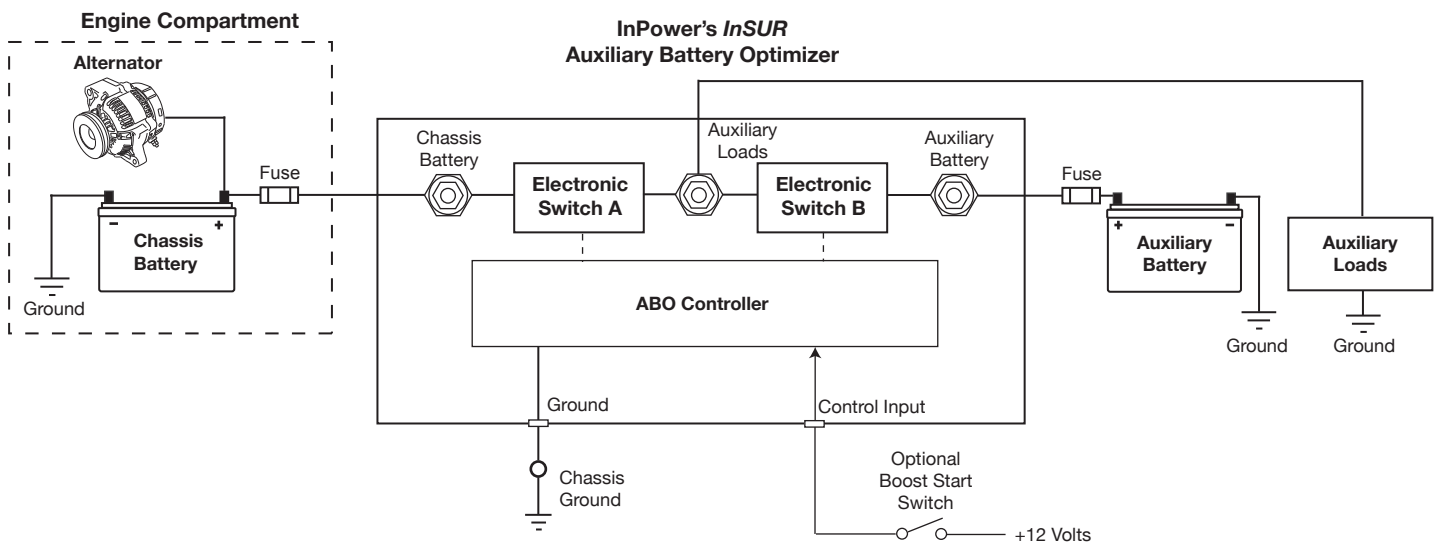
Engine Compartment

Alternator

Ground

-

+

Chassis Battery

Fuse

InPower's *InSUR*
Auxiliary Battery Optimizer

Chassis Battery

Electronic Switch A

Auxiliary Loads

Electronic Switch B

Auxiliary Battery

ABO Controller

Ground

Control Input

Chassis Ground

Optional Boost Start Switch

+12 Volts

Fuse

+

-

Auxiliary Battery

Ground

Auxiliary Loads

Ground